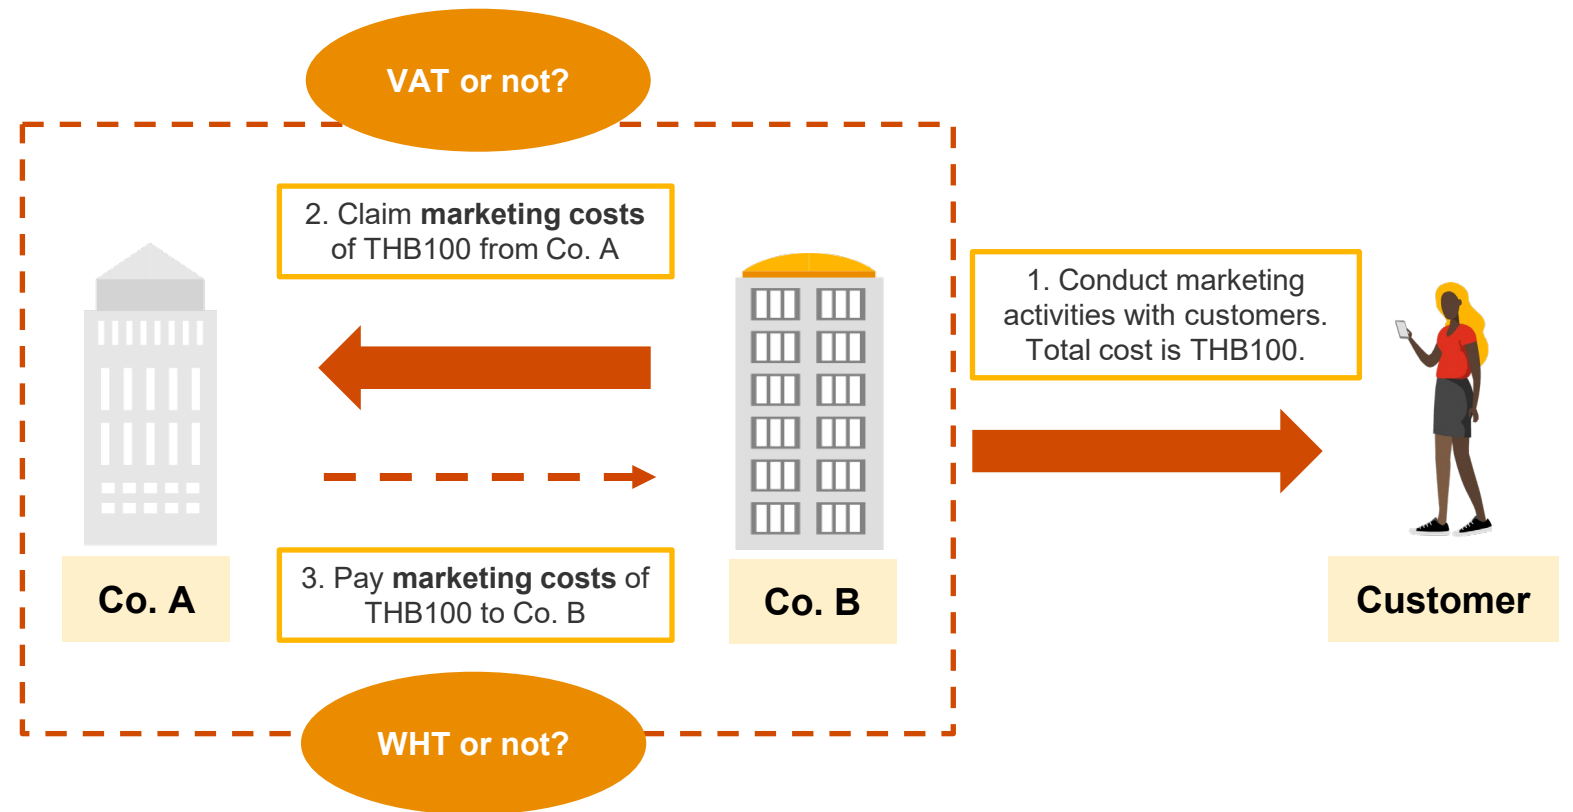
VAT or not?

2. Claim **marketing costs** of THB100 from Co. A

1. Conduct marketing activities with customers. Total cost is THB100.

Co. A

3. Pay **marketing costs** of THB100 to Co. B

Co. B

Customer

WHT or not?